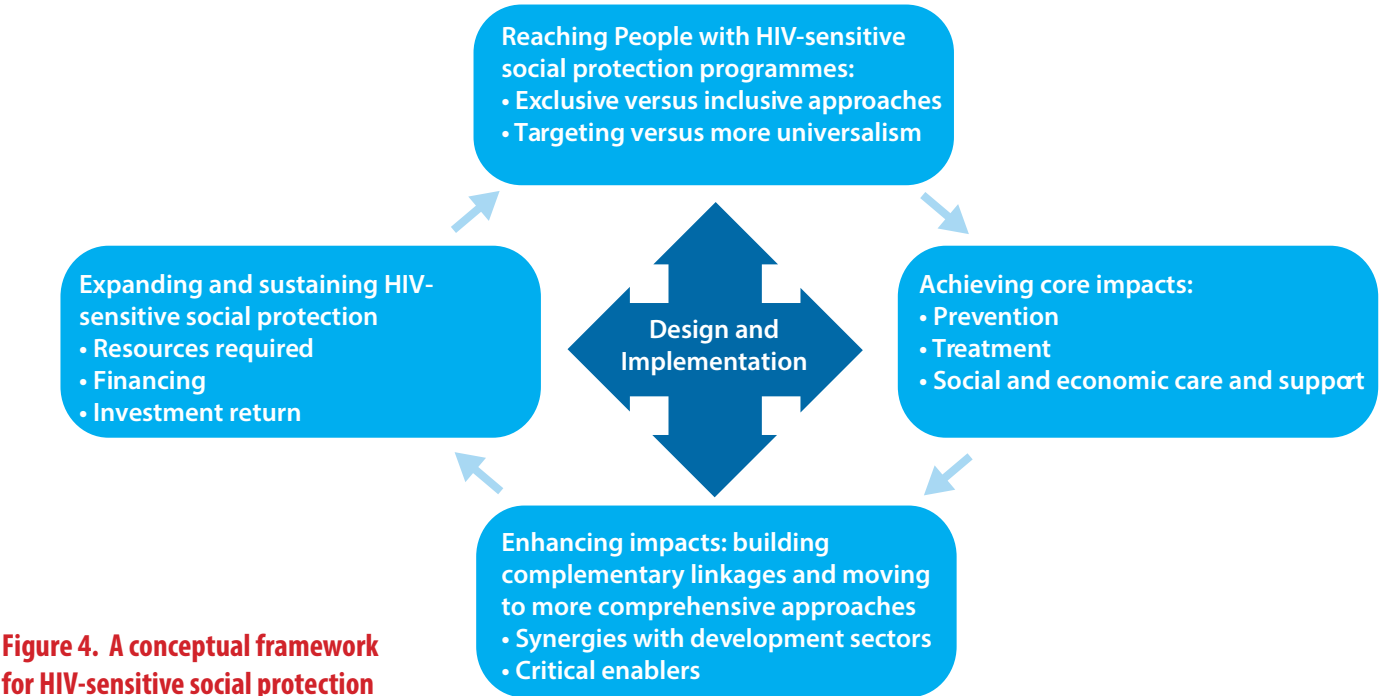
Reaching People with HIV-sensitive social protection programmes:
• Exclusive versus inclusive approaches
• Targeting versus more universalism

Expanding and sustaining HIV-sensitive social protection
• Resources required
• Financing
• Investment return

Design and Implementation

Achieving core impacts:
• Prevention
• Treatment
• Social and economic care and support

Enhancing impacts: building complementary linkages and moving to more comprehensive approaches
• Synergies with development sectors
• Critical enablers

Figure 4. A conceptual framework for HIV-sensitive social protection